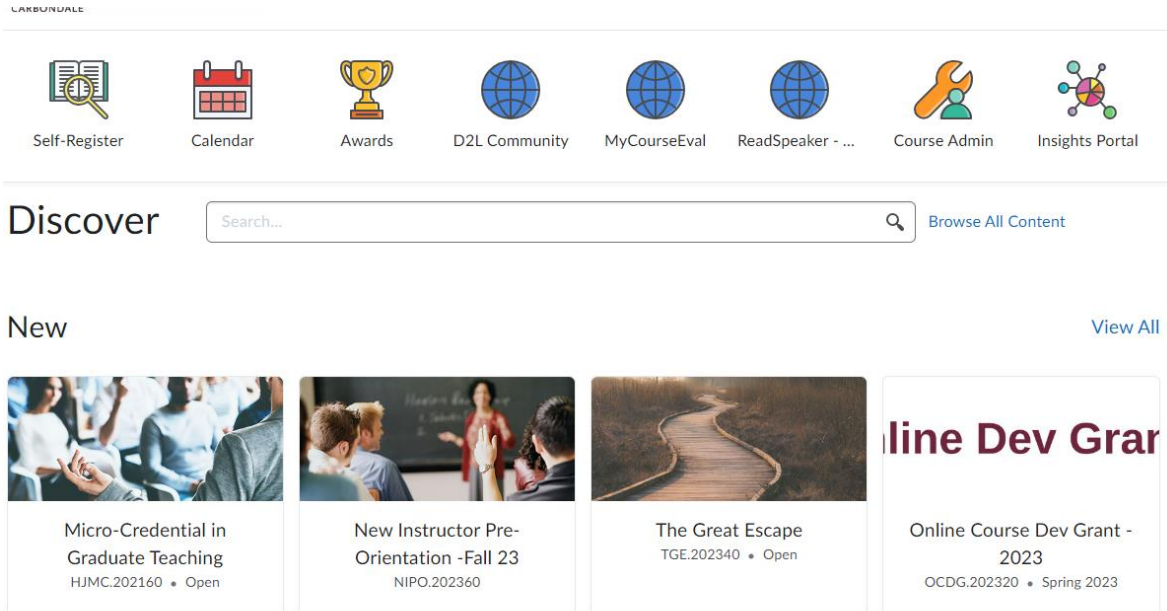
CARBONDALE

Self-Register
Calendar
Awards
D2L Community
MyCourseEval
ReadSpeaker - ...
Course Admin
Insights Portal

Discover

Search...

Browse All Content

New

View All

Micro-Credential in Graduate Teaching
HJMC.202160 • Open

New Instructor Pre-Orientation -Fall 23
NIPO.202360

The Great Escape
TGE.202340 • Open

line Dev Gran

Online Course Dev Grant - 2023
OCDG.202320 • Spring 2023